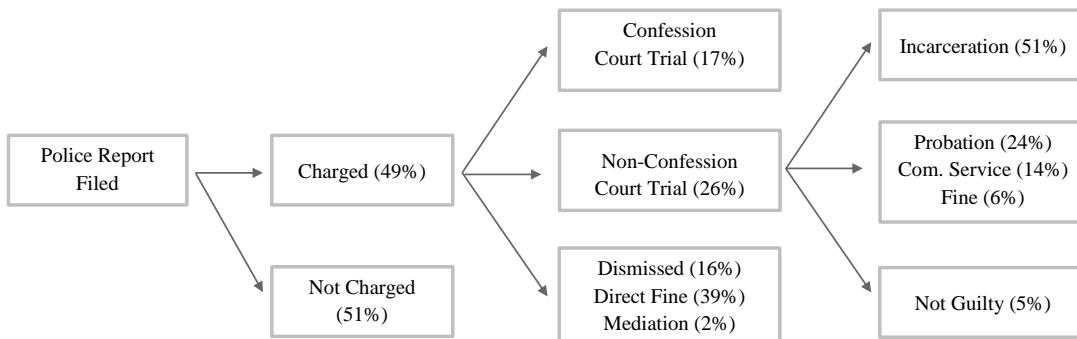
Police Report Filed

Charged (49%)

Not Charged (51%)

Confession Court Trial (17%)

Non-Confession Court Trial (26%)

Dismissed (16%)
Direct Fine (39%)
Mediation (2%)

Incarceration (51%)

Probation (24%)
Com. Service (14%)
Fine (6%)

Not Guilty (5%)